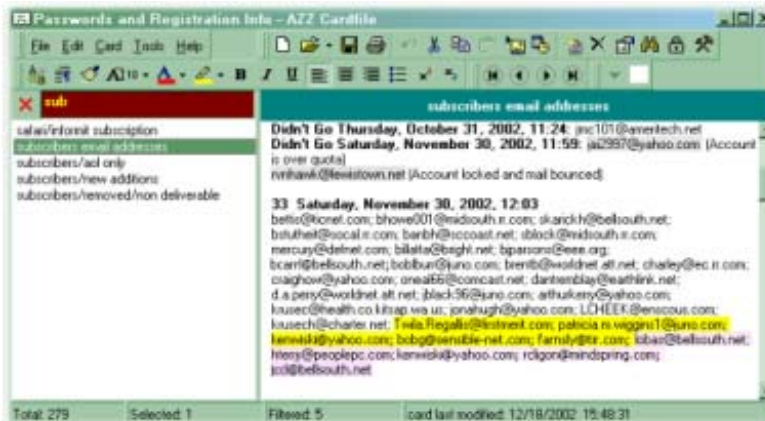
Passwords and Registration Info - AZZ Cardfile

File Edit Card Tools Help

sub

safari/informit subscription
subscribers email addresses
subscribers/aol only
subscribers/new additions
subscribers/removed/non deliverable

subscribers email addresses

Didn't Go Thursday, October 31, 2002, 11:24: jmc101@ameritech.net
Didn't Go Saturday, November 30, 2002, 11:59: jai2997@yahoo.com (Account is over quota)
rvnhawk@lewistown.net (Account locked and mail bounced)

33 Saturday, November 30, 2002, 12:03
bettie@kionet.com; bhowe001@midsouth.rr.com; skarickh@bellsouth.net; bstuthell@socal.rr.com; banbh@cccoast.net; cblock@midsouth.rr.com; mercury@delnet.com; billatta@bright.net; biparsons@eee.org; bcarrl@bellsouth.net; bobllbur@juno.com; brentb@worldnet.att.net; charley@ec.rr.com; craighow@yahoo.com; oneal66@comcast.net; dantremblay@earthlink.net; d.a.perry@worldnet.att.net; jblack96@juno.com; arthurkerry@yahoo.com; kousec@health.co.kitsap.wa.us; jonahugh@yahoo.com; LCHEEK@enscous.com; kousech@charter.net; Twila.Regalls@firstmerit.com; patricia.m.wiggins1@juno.com; kerrwiski@yahoo.com; bobg@sensible-net.com; family@tir.com; lobao@bellsouth.net; hteny@peoplepc.com; kerrwiski@yahoo.com; rcligon@mindspring.com; jcd@bellsouth.net

Total: 279 | Selected: 1 | Filtered: 5 | card last modified: 12/19/2002 15:48:31